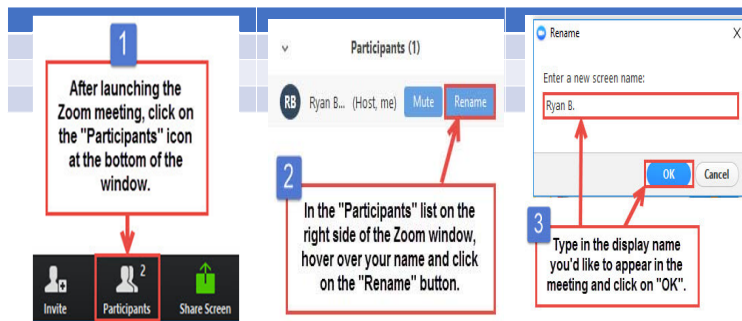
1

After launching the Zoom meeting, click on the "Participants" icon at the bottom of the window.

Invite

2

Participants

Share Screen

Participants (1)

RB Ryan B... (Host, me) Mute Rename

2

In the "Participants" list on the right side of the Zoom window, hover over your name and click on the "Rename" button.

Rename X

Enter a new screen name:

Ryan B.

OK Cancel

3

Type in the display name you'd like to appear in the meeting and click on "OK".